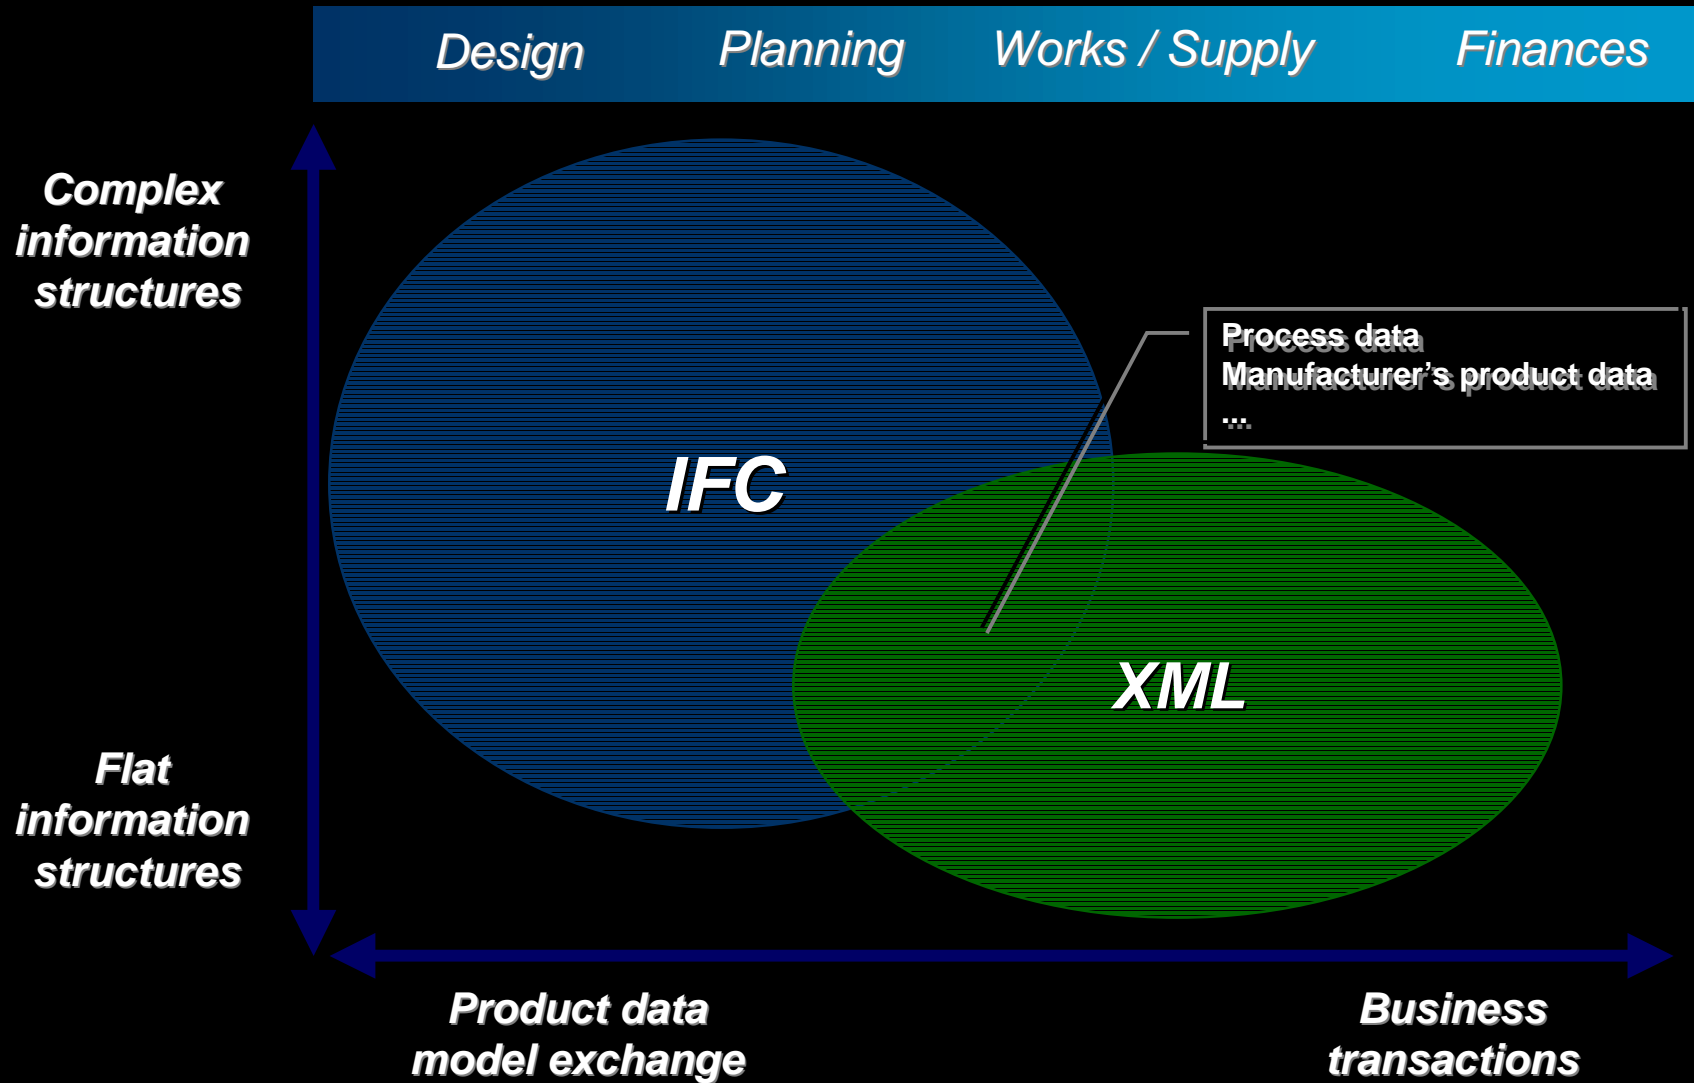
Design Planning Works / Supply Finances

Complex information structures

Flat information structures

IFC

XML

Process data
Manufacturer’s product data
...

Product data model exchange

Business transactions